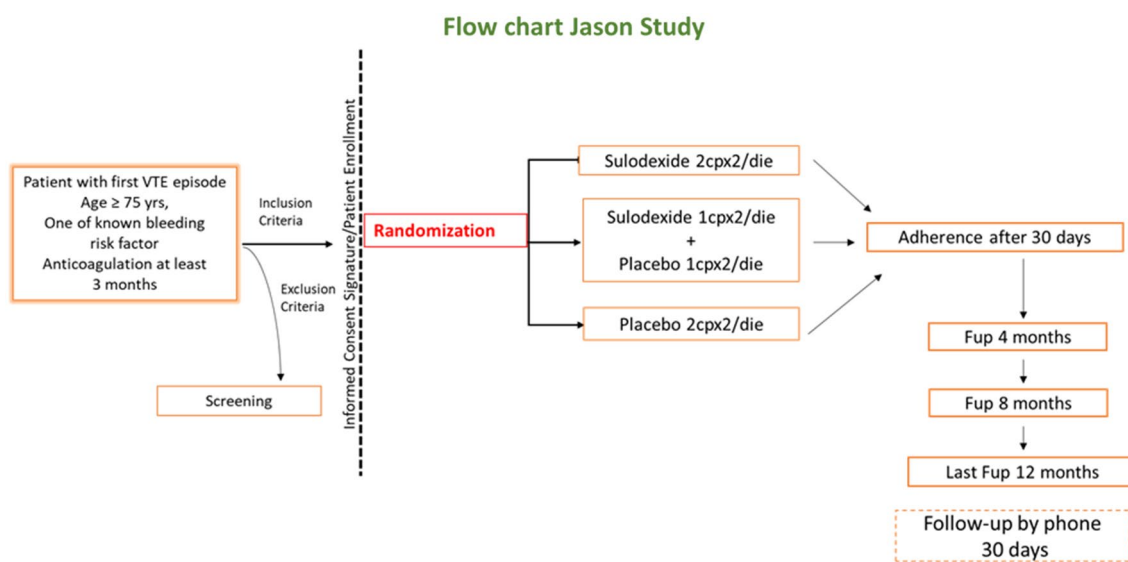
Flow chart Jason Study

Patient with first VTE episode
Age ≥ 75 yrs,
One of known bleeding risk factor
Anticoagulation at least 3 months

Inclusion Criteria

Exclusion Criteria

Screening

Informed Consent Signature/Patient Enrollment

Randomization

Sulodexide 2cpx2/die

Sulodexide 1cpx2/die
+
Placebo 1cpx2/die

Placebo 2cpx2/die

Adherence after 30 days

Fup 4 months

Fup 8 months

Last Fup 12 months

Follow-up by phone
30 days